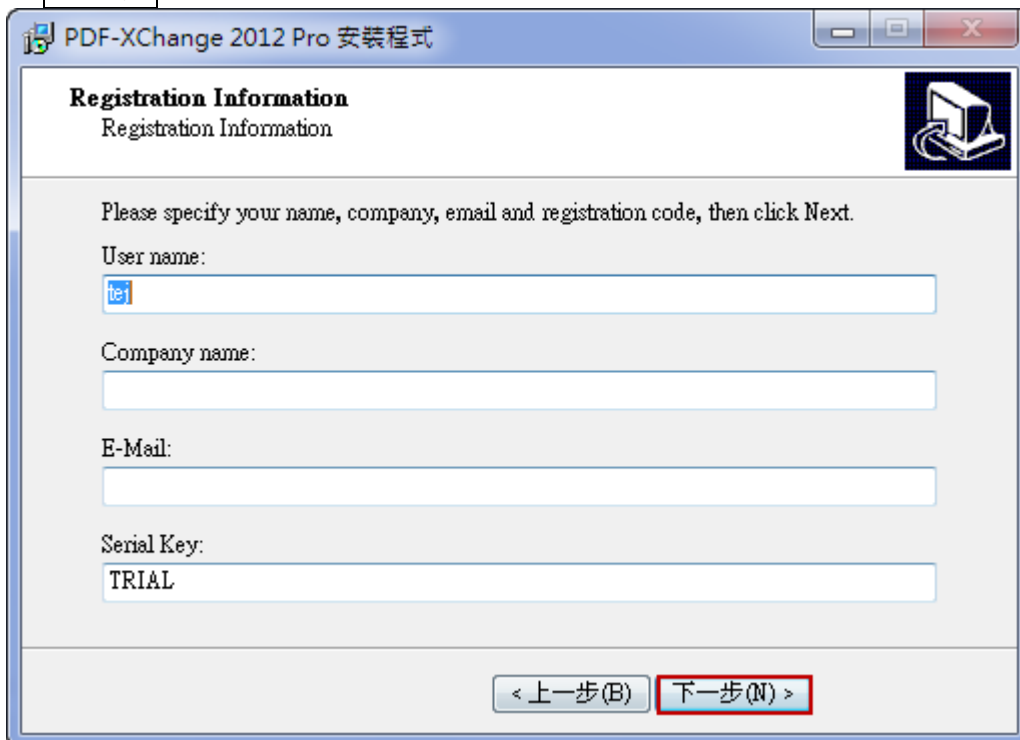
PDF-XChange 2012 Pro 安裝程式

Registration Information
Registration Information

Please specify your name, company, email and registration code, then click Next.

User name:
tei

Company name:

E-Mail:

Serial Key:
TRIAL

< 上一步(B)
下一步(N) >